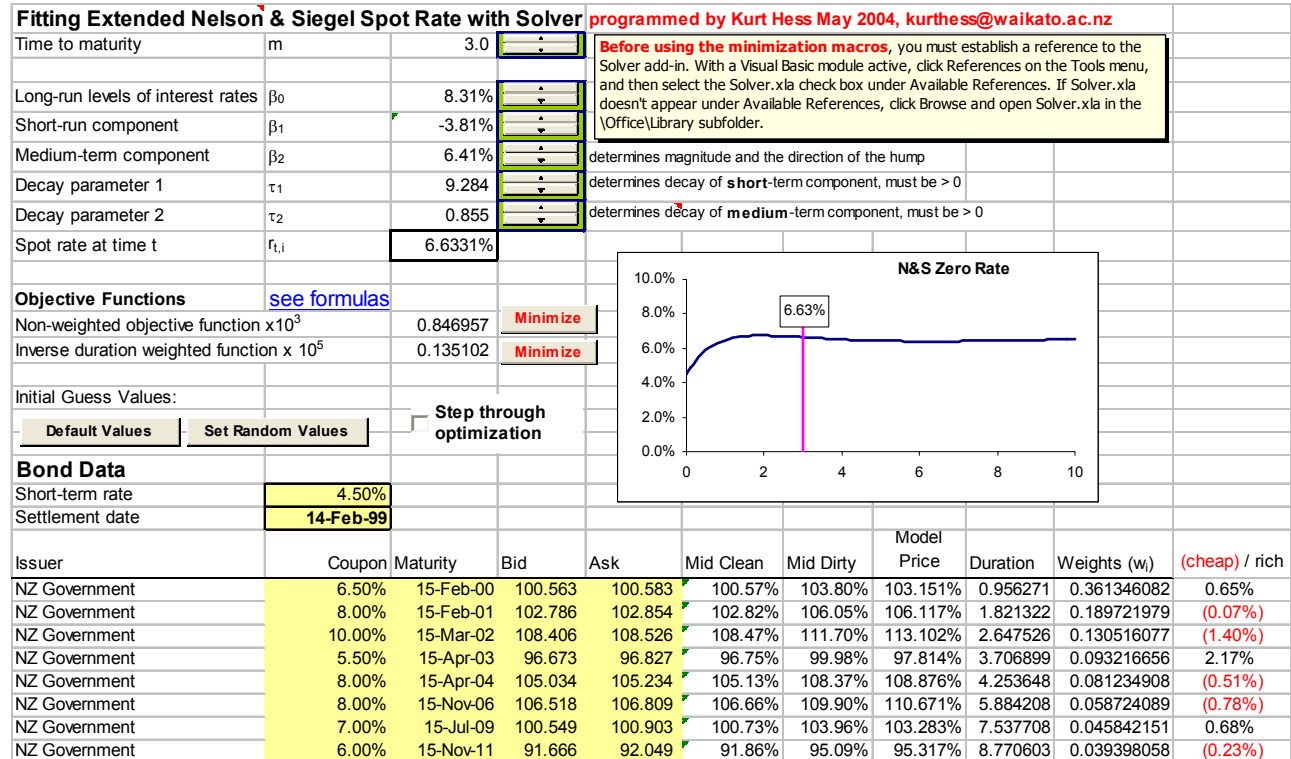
Fitting Extended Nelson & Siegel Spot Rate with Solver programmed by Kurt Hess May 2004, kurthess@waikato.ac.nz

| | | | |
|---|---|---|---|
| Time to maturity | m | 3.0 | |
| Long-run levels of interest rates | $\beta_0$ | 8.31% | |
| Short-run component | $\beta_1$ | -3.81% | |
| Medium-term component | $\beta_2$ | 6.41% | determines magnitude and the direction of the hump |
| Decay parameter 1 | $\tau_1$ | 9.284 | determines decay of short-term component, must be > 0 |
| Decay parameter 2 | $\tau_2$ | 0.855 | determines decay of medium-term component, must be > 0 |
| Spot rate at time t | $r_{t,i}$ | 6.6331% | |

Before using the minimization macros, you must establish a reference to the Solver add-in. With a Visual Basic module active, click References on the Tools menu, and then select the Solver.xla check box under Available References. If Solver.xla doesn't appear under Available References, click Browse and open Solver.xla in the \Office\Library subfolder.

Objective Functions see formulas

Non-weighted objective function x$10^3$ 0.846957 Minimize

Inverse duration weighted function x $10^5$ 0.135102 Minimize

Initial Guess Values:

Default Values Set Random Values

Step through optimization

N&S Zero Rate

10.0%
8.0%
6.0%
4.0%
2.0%
0.0%
0 2 4 6 8 10
6.63%

Bond Data

| | |
|---|---|
| Short-term rate | 4.50% |
| Settlement date | 14-Feb-99 |

| Issuer | Coupon | Maturity | Bid | Ask | Mid Clean | Mid Dirty | Model Price | Duration | Weights ($w_i$) | (cheap) / rich |
|---|---|---|---|---|---|---|---|---|---|---|
| NZ Government | 6.50% | 15-Feb-00 | 100.563 | 100.583 | 100.57% | 103.80% | 103.151% | 0.956271 | 0.361346082 | 0.65% |
| NZ Government | 8.00% | 15-Feb-01 | 102.786 | 102.854 | 102.82% | 106.05% | 106.117% | 1.821322 | 0.189721979 | (0.07%) |
| NZ Government | 10.00% | 15-Mar-02 | 108.406 | 108.526 | 108.47% | 111.70% | 113.102% | 2.647526 | 0.130516077 | (1.40%) |
| NZ Government | 5.50% | 15-Apr-03 | 96.673 | 96.827 | 96.75% | 99.98% | 97.814% | 3.706899 | 0.093216656 | 2.17% |
| NZ Government | 8.00% | 15-Apr-04 | 105.034 | 105.234 | 105.13% | 108.37% | 108.876% | 4.253648 | 0.081234908 | (0.51%) |
| NZ Government | 8.00% | 15-Nov-06 | 106.518 | 106.809 | 106.66% | 109.90% | 110.671% | 5.884208 | 0.058724089 | (0.78%) |
| NZ Government | 7.00% | 15-Jul-09 | 100.549 | 100.903 | 100.73% | 103.96% | 103.283% | 7.537708 | 0.045842151 | 0.68% |
| NZ Government | 6.00% | 15-Nov-11 | 91.666 | 92.049 | 91.86% | 95.09% | 95.317% | 8.770603 | 0.039398058 | (0.23%) |